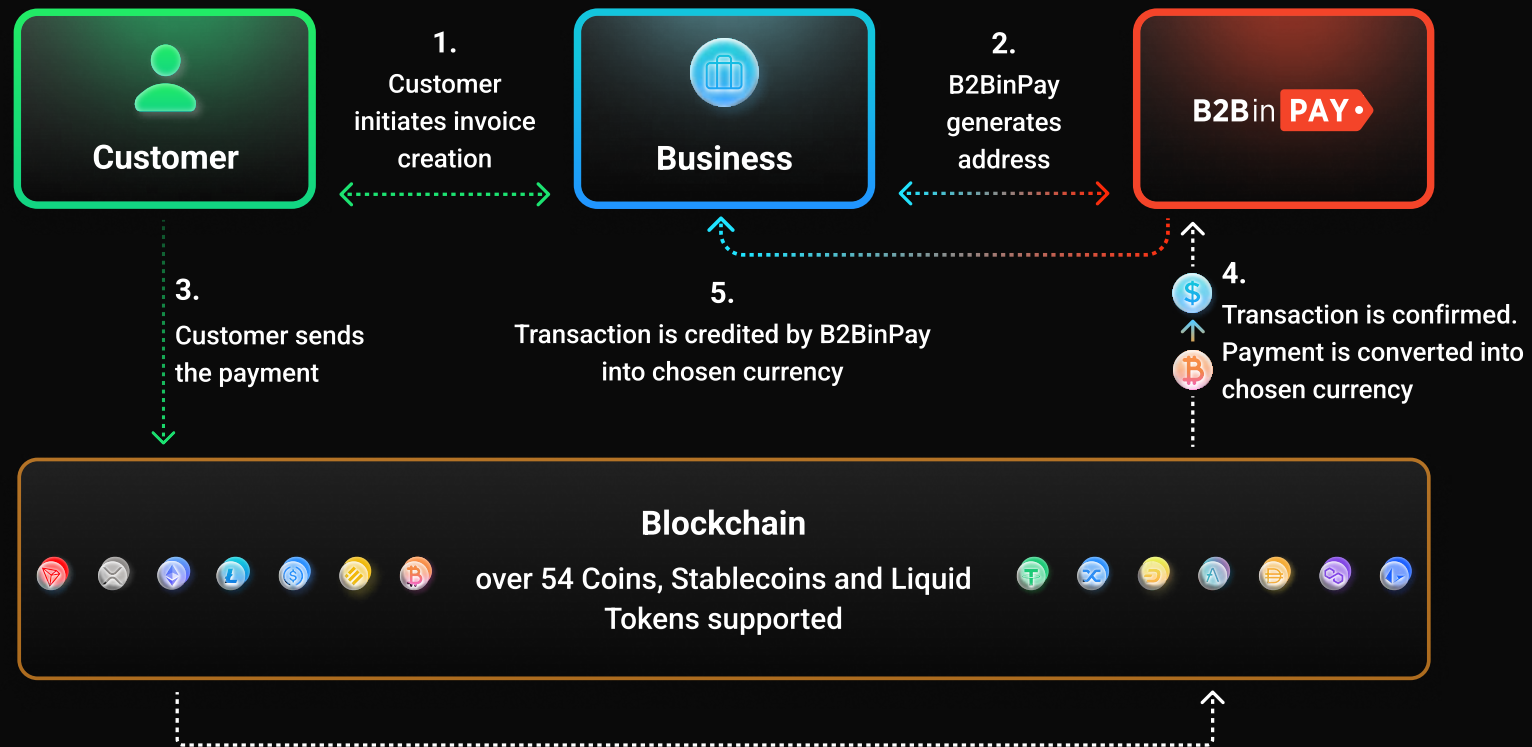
Customer

1.
Customer initiates invoice creation

Business

2.
B2BinPay generates address

B2BinPAY

3.
Customer sends the payment

5.
Transaction is credited by B2BinPay into chosen currency

4.
Transaction is confirmed. Payment is converted into chosen currency

Blockchain

over 54 Coins, Stablecoins and Liquid Tokens supported